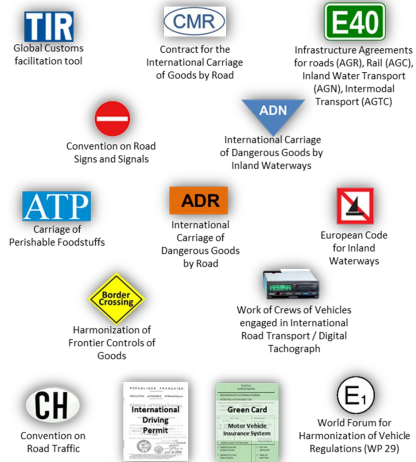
TIR
Global Customs facilitation tool

CMR
Contract for the International Carriage of Goods by Road

E40
Infrastructure Agreements for roads (AGR), Rail (AGC), Inland Water Transport (AGN), Intermodal Transport (AGTC)

Convention on Road Signs and Signals

ADN
International Carriage of Dangerous Goods by Inland Waterways

ATP
Carriage of Perishable Foodstuffs

ADR
International Carriage of Dangerous Goods by Road

European Code for Inland Waterways

Border Crossing
Harmonization of Frontier Controls of Goods

Work of Crews of Vehicles engaged in International Road Transport / Digital Tachograph

CH
Convention on Road Traffic

RÉPUBLIQUE FRANÇAISE
International Driving Permit

Green Card
Motor Vehicle Insurance System

$E_1$
World Forum for Harmonization of Vehicle Regulations (WP 29)